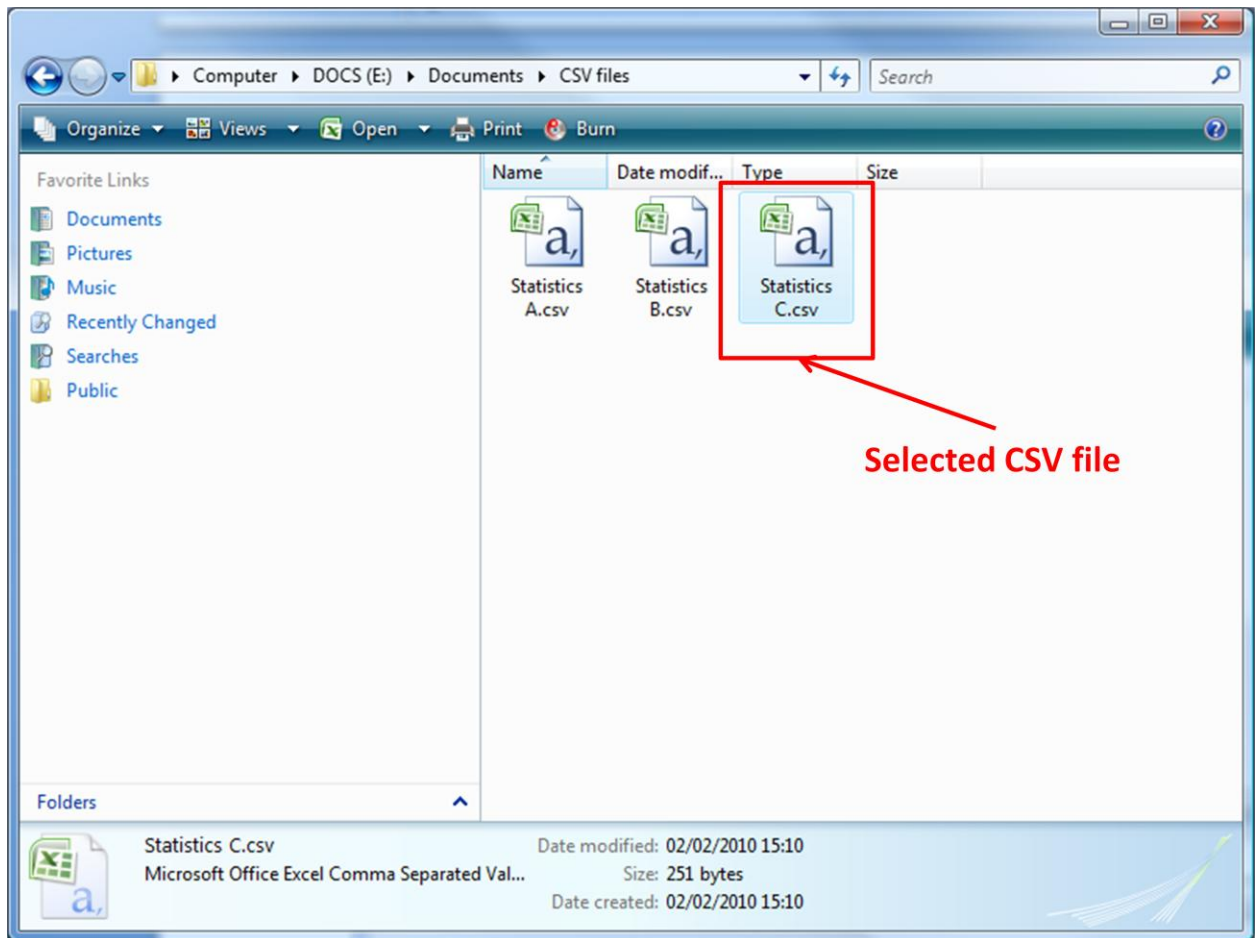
▸ Computer ▸ DOCS (E:) ▸ Documents ▸ CSV files

Search

Organize ▾ Views ▾ Open ▾ Print Burn

Favorite Links

Documents
Pictures
Music
Recently Changed
Searches
Public

Folders

| Name | Date modif... | Type | Size |
|---|---|---|---|

a,
Statistics A.csv

a,
Statistics B.csv

a,
Statistics C.csv

Selected CSV file

Statistics C.csv
Microsoft Office Excel Comma Separated Val...

Date modified: 02/02/2010 15:10
Size: 251 bytes
Date created: 02/02/2010 15:10